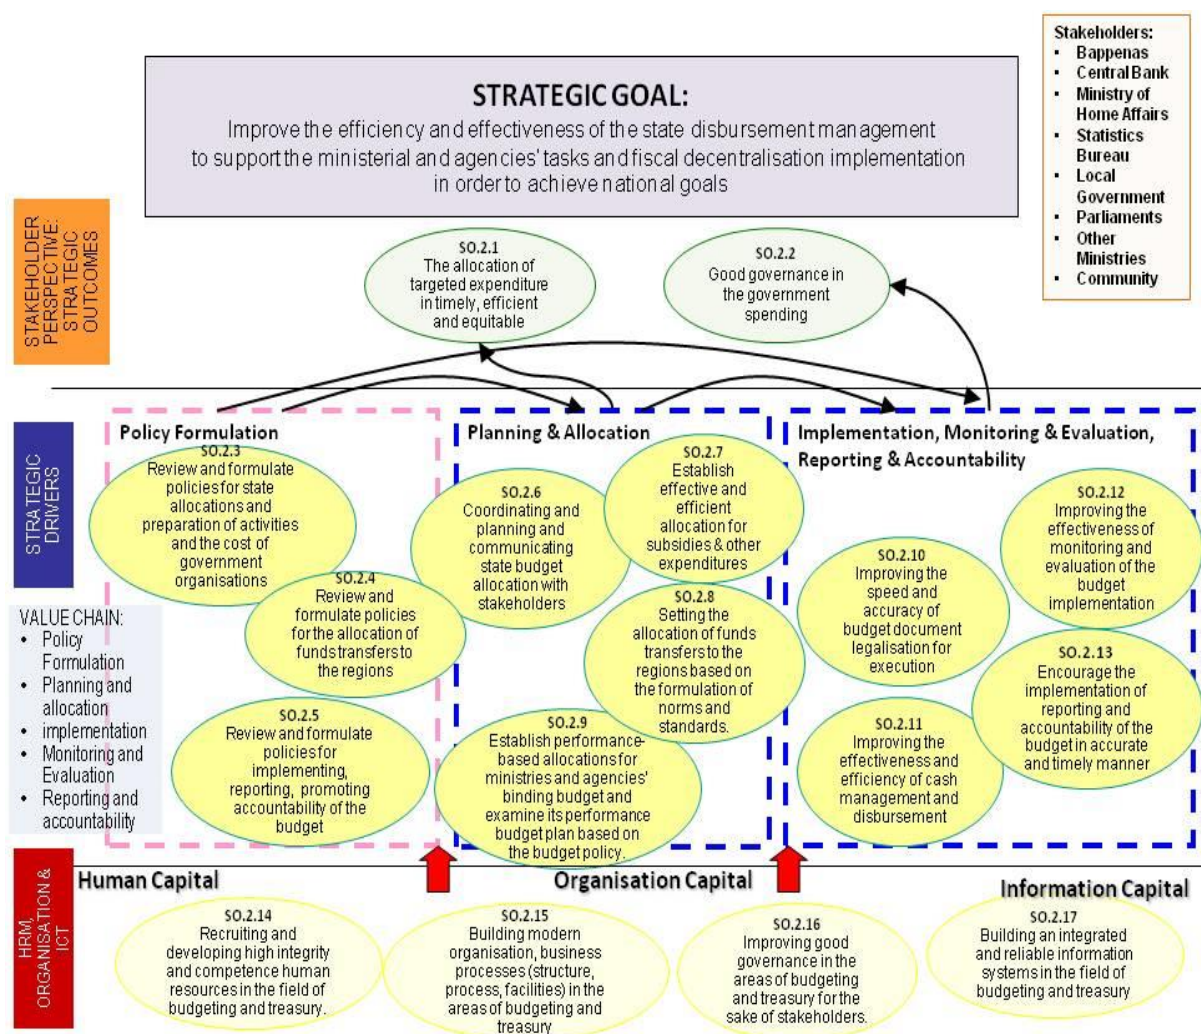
Stakeholders:
- Bappenas
- Central Bank
- Ministry of Home Affairs
- Statistics Bureau
- Local Government
- Parliaments
- Other Ministries
- Community

STRATEGIC GOAL:
Improve the efficiency and effectiveness of the state disbursement management to support the ministerial and agencies' tasks and fiscal decentralisation implementation in order to achieve national goals

STAKEHOLDER PERSPECTIVE: STRATEGIC OUTCOMES

SO.2.1
The allocation of targeted expenditure in timely, efficient and equitable

SO.2.2
Good governance in the government spending

STRATEGIC DRIVERS

Policy Formulation

SO.2.3
Review and formulate policies for state allocations and preparation of activities and the cost of government organisations

SO.2.4
Review and formulate policies for the allocation of funds transfers to the regions

SO.2.5
Review and formulate policies for implementing, reporting, promoting accountability of the budget

Planning & Allocation

SO.2.6
Coordinating and planning and communicating state budget allocation with stakeholders

SO.2.7
Establish effective and efficient allocation for subsidies & other expenditures

SO.2.8
Setting the allocation of funds transfers to the regions based on the formulation of norms and standards.

SO.2.9
Establish performance-based allocations for ministries and agencies' binding budget and examine its performance budget plan based on the budget policy.

Implementation, Monitoring & Evaluation, Reporting & Accountability

SO.2.10
Improving the speed and accuracy of budget document legalisation for execution

SO.2.11
Improving the effectiveness and efficiency of cash management and disbursement

SO.2.12
Improving the effectiveness of monitoring and evaluation of the budget implementation

SO.2.13
Encourage the implementation of reporting and accountability of the budget in accurate and timely manner

VALUE CHAIN:
- Policy Formulation
- Planning and allocation
- implementation
- Monitoring and Evaluation
- Reporting and accountability

HRM, ORGANISATION & ICT

Human Capital

SO.2.14
Recruiting and developing high integrity and competence human resources in the field of budgeting and treasury.

Organisation Capital

SO.2.15
Building modern organisation, business processes (structure, process, facilities) in the areas of budgeting and treasury

SO.2.16
Improving good governance in the areas of budgeting and treasury for the sake of stakeholders.

Information Capital

SO.2.17
Building an integrated and reliable information systems in the field of budgeting and treasury